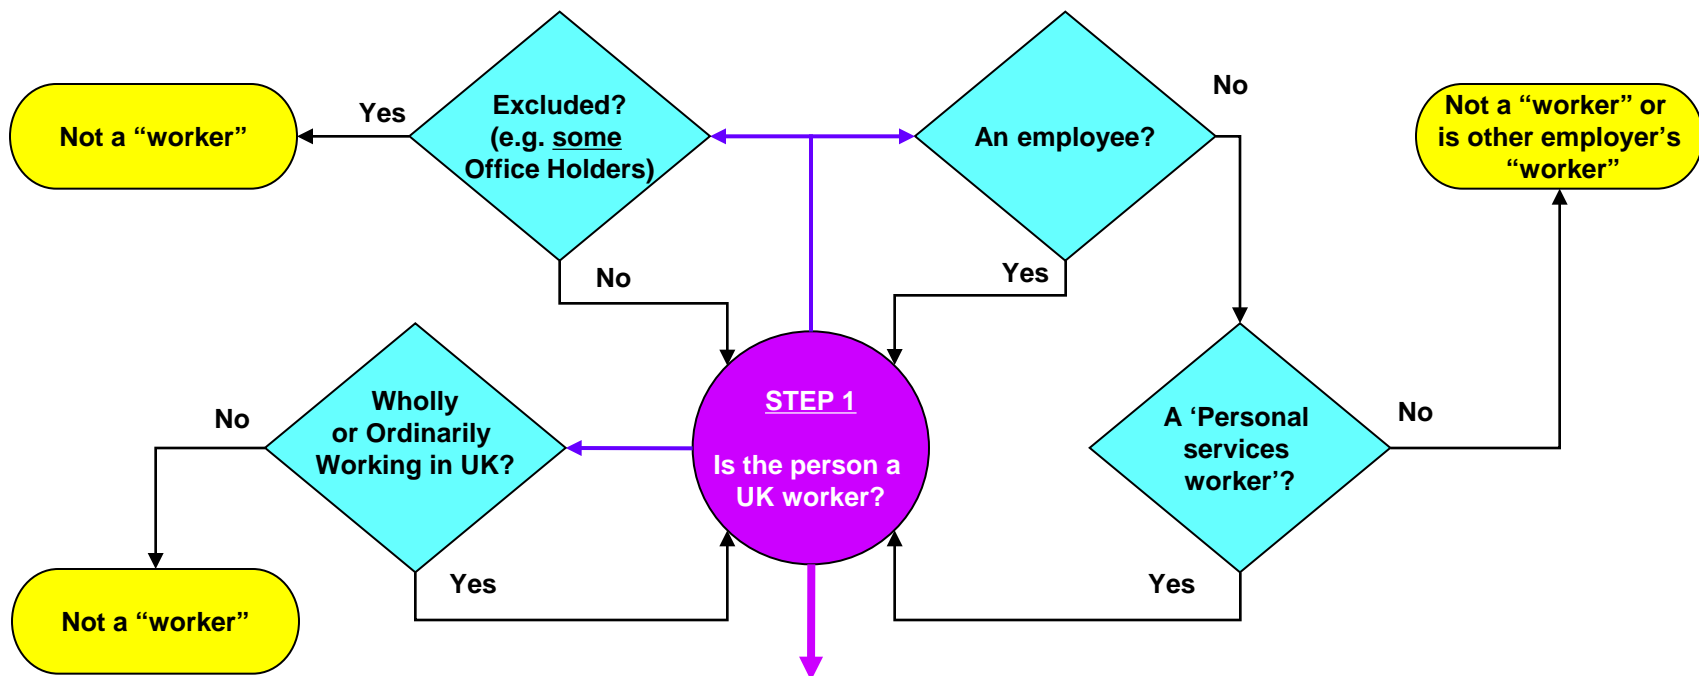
Not a “worker”

Yes

Excluded?
(e.g. some
Office Holders)

An employee?

No

Not a “worker” or is other employer’s “worker”

No

Yes

STEP 1

Is the person a UK worker?

No

Wholly or Ordinarily Working in UK?

A ‘Personal services worker’?

No

Not a “worker”

Yes

Yes